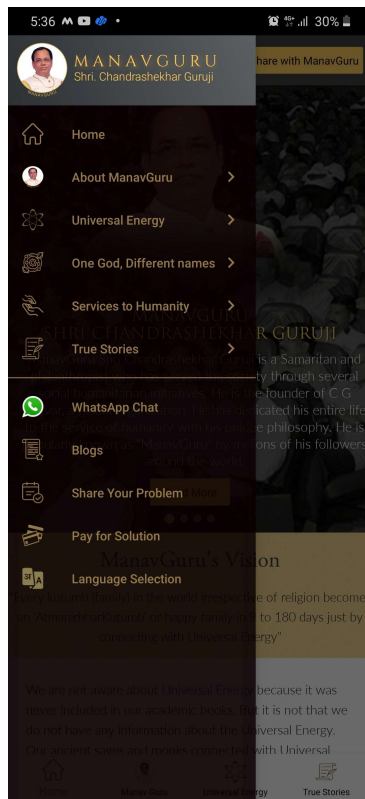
5:36 M • 30%

MANAVGURU
Shri. Chandrashekhar Guruji

hare with ManavGuru

Home

About ManavGuru

Universal Energy

One God, Different names

Services to Humanity

True Stories

WhatsApp Chat

Blogs

Share Your Problem

Pay for Solution

Language Selection

SHRI CHANDRASHEKHAR GURUJI

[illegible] is a Samaritan and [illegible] through several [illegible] founder of C G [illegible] dedicated his entire life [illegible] philosophy. He is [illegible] of his followers

More

ManavGuru's Vision

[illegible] in the world irrespective of religion become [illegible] in 180 days just by connecting with Universal Energy"

We are not aware about Universal Energy because it was never included in our academic books. But it is not that we do not have any information about the Universal Energy. Our ancient sages and monks connected with Universal

Home

Manav Guru

Universal Energy

True Stories